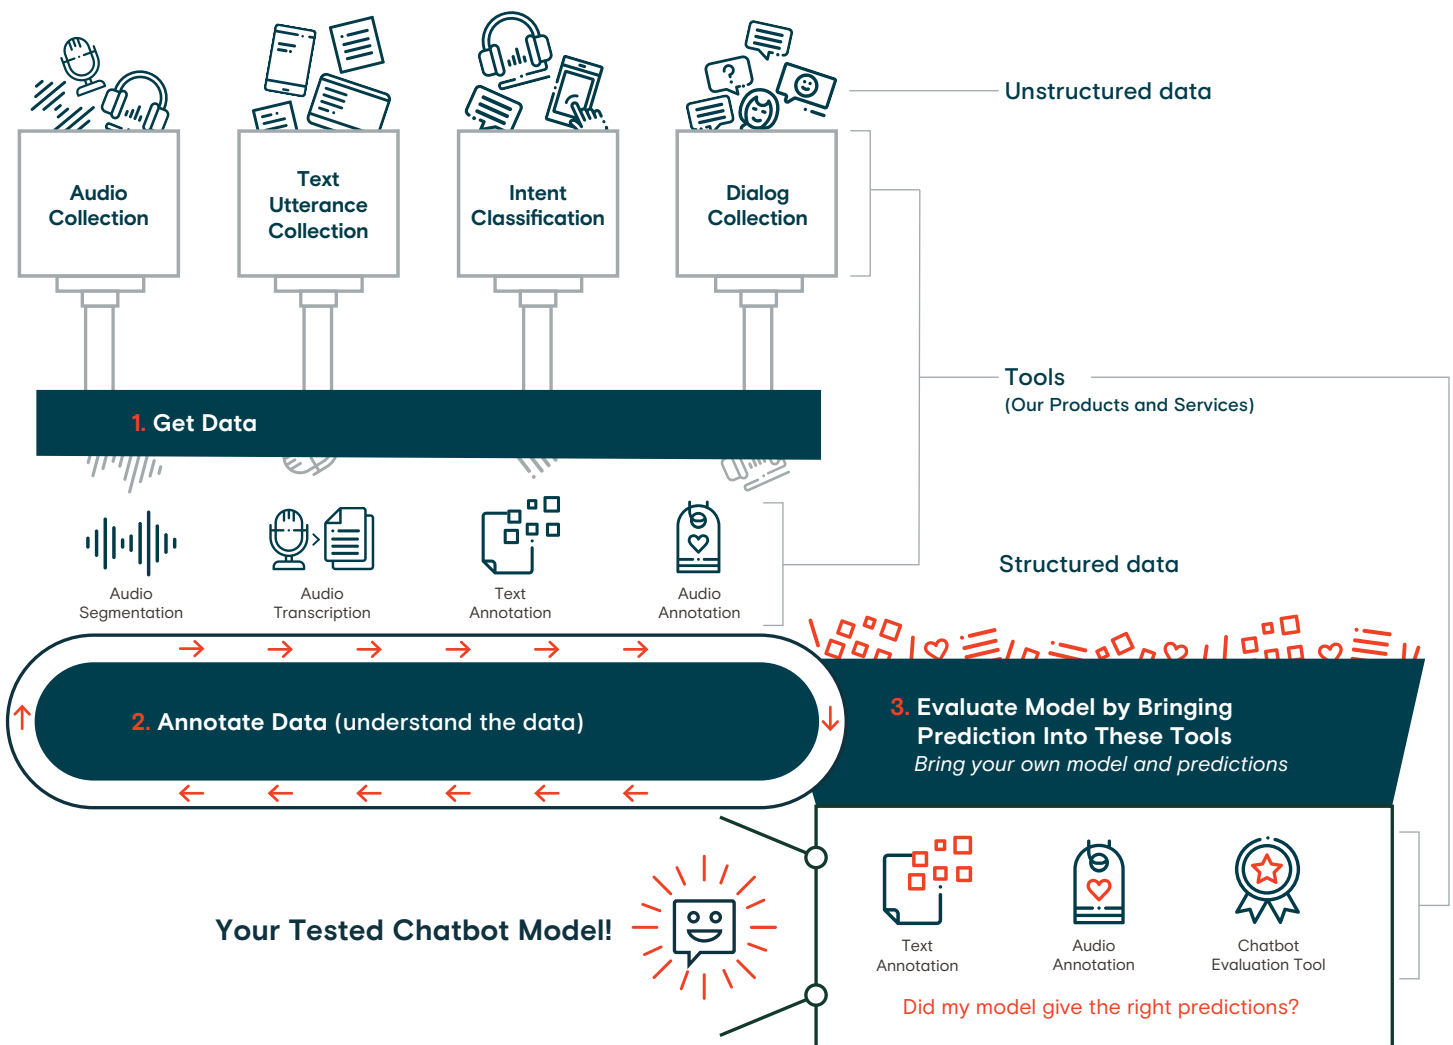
Audio Collection

Text Utterance Collection

Intent Classification

Dialog Collection

Unstructured data

Tools
(Our Products and Services)

1. Get Data

Audio Segmentation

Audio Transcription

Text Annotation

Audio Annotation

Structured data

2. Annotate Data (understand the data)

3. Evaluate Model by Bringing Prediction Into These Tools
Bring your own model and predictions

Your Tested Chatbot Model!

Text Annotation

Audio Annotation

Chatbot Evaluation Tool

Did my model give the right predictions?